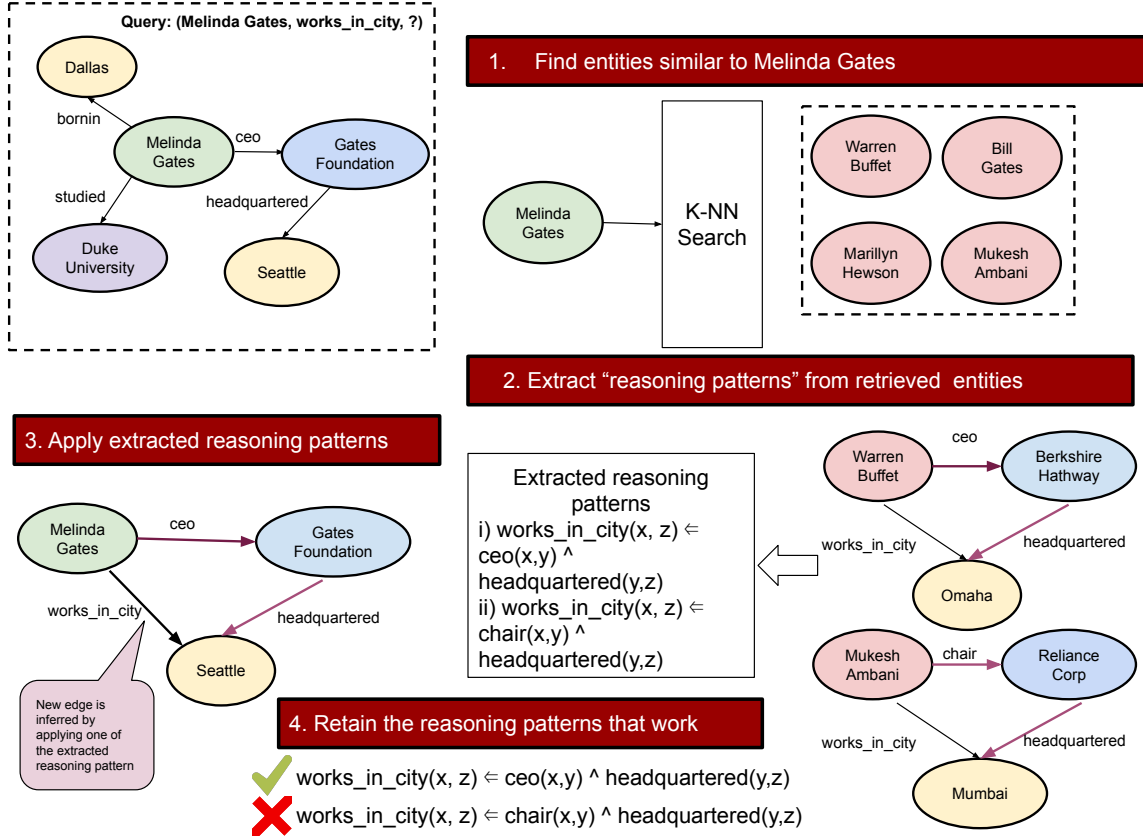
Query: (Melinda Gates, works_in_city, ?)

Dallas

bornin

Melinda Gates

ceo

Gates Foundation

studied

headquartered

Duke University

Seattle

1. Find entities similar to Melinda Gates

Melinda Gates

K-NN Search

Warren Buffet

Bill Gates

Marillyn Hewson

Mukesh Ambani

2. Extract “reasoning patterns” from retrieved entities

3. Apply extracted reasoning patterns

Melinda Gates

ceo

Gates Foundation

works_in_city

headquartered

Seattle

New edge is inferred by applying one of the extracted reasoning pattern

Extracted reasoning patterns
i) works_in_city(x, z) $\Leftarrow$ ceo(x,y) ^ headquartered(y,z)
ii) works_in_city(x, z) $\Leftarrow$ chair(x,y) ^ headquartered(y,z)

Warren Buffet

ceo

Berkshire Hathway

works_in_city

headquartered

Omaha

Mukesh Ambani

chair

Reliance Corp

works_in_city

headquartered

Mumbai

4. Retain the reasoning patterns that work

works_in_city(x, z) $\Leftarrow$ ceo(x,y) ^ headquartered(y,z)

works_in_city(x, z) $\Leftarrow$ chair(x,y) ^ headquartered(y,z)